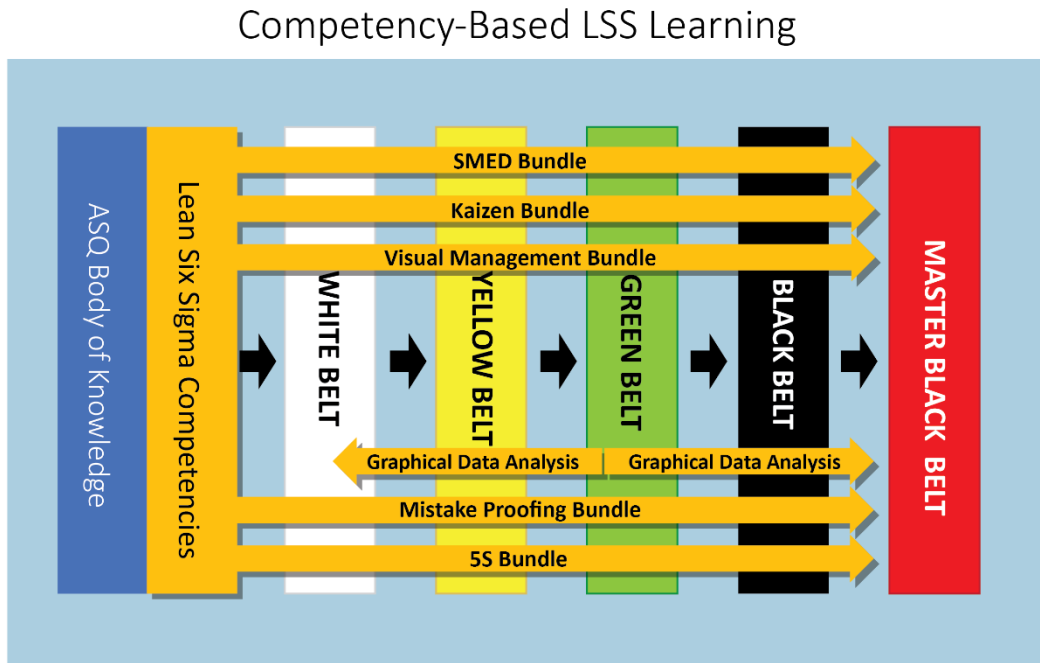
Competency-Based LSS Learning

ASQ Body of Knowledge

Lean Six Sigma Competencies

SMED Bundle

Kaizen Bundle

Visual Management Bundle

WHITE BELT

YELLOW BELT

GREEN BELT

BLACK BELT

MASTER BLACK BELT

Graphical Data Analysis

Graphical Data Analysis

Mistake Proofing Bundle

5S Bundle